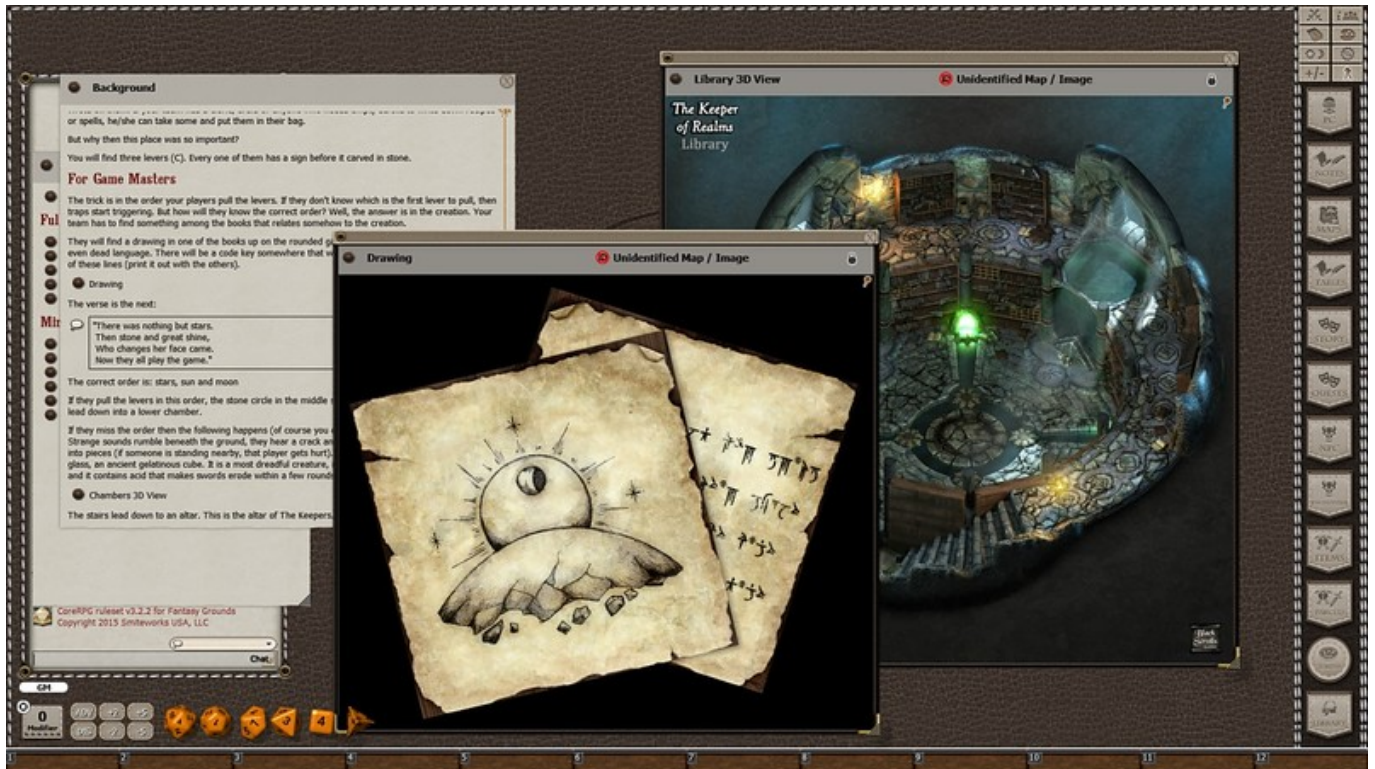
Background

or spells, he/she can take some and put them in their bag.

But why then this place was so important?

You will find three levers (C). Every one of them has a sign before it carved in stone.

For Game Masters

The trick is in the order your players pull the levers. If they don't know which is the first lever to pull, then traps start triggering. But how will they know the correct order? Well, the answer is in the creation. Your team has to find something among the books that relates somehow to the creation.

They will find a drawing in one of the books up on the rounded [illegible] even dead language. There will be a code key somewhere that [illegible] of these lines (print it out with the others).

Drawing

The verse is the next:

"There was nothing but stars.
Then stone and great shine,
Who changes her face came.
Now they all play the game."

The correct order is: stars, sun and moon

If they pull the levers in this order, the stone circle in the middle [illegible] lead down into a lower chamber.

If they miss the order then the following happens (of course you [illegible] Strange sounds rumble beneath the ground, they hear a crack an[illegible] into pieces (if someone is standing nearby, that player gets hurt). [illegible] glass, an ancient gelatinous cube. It is a most dreadful creature, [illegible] and it contains acid that makes swords erode within a few rounds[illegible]

Chambers 3D View

The stairs lead down to an altar. This is the altar of The Keepers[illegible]

CoreRPG ruleset v3.2.2 for Fantasy Grounds
Copyright 2015 Smiteworks USA, LLC

Chat

GM

0
Modifier

Library 3D View

Unidentified Map / Image

The Keeper of Realms
Library

Drawing

Unidentified Map / Image

PC
NOTES
MAPS
TABLES
STORY
QUESTS
NPC
ITEMS
PARCEL
LIBRARY

+/-
?

2 3 4 5 6 7 8 9 10 11 12